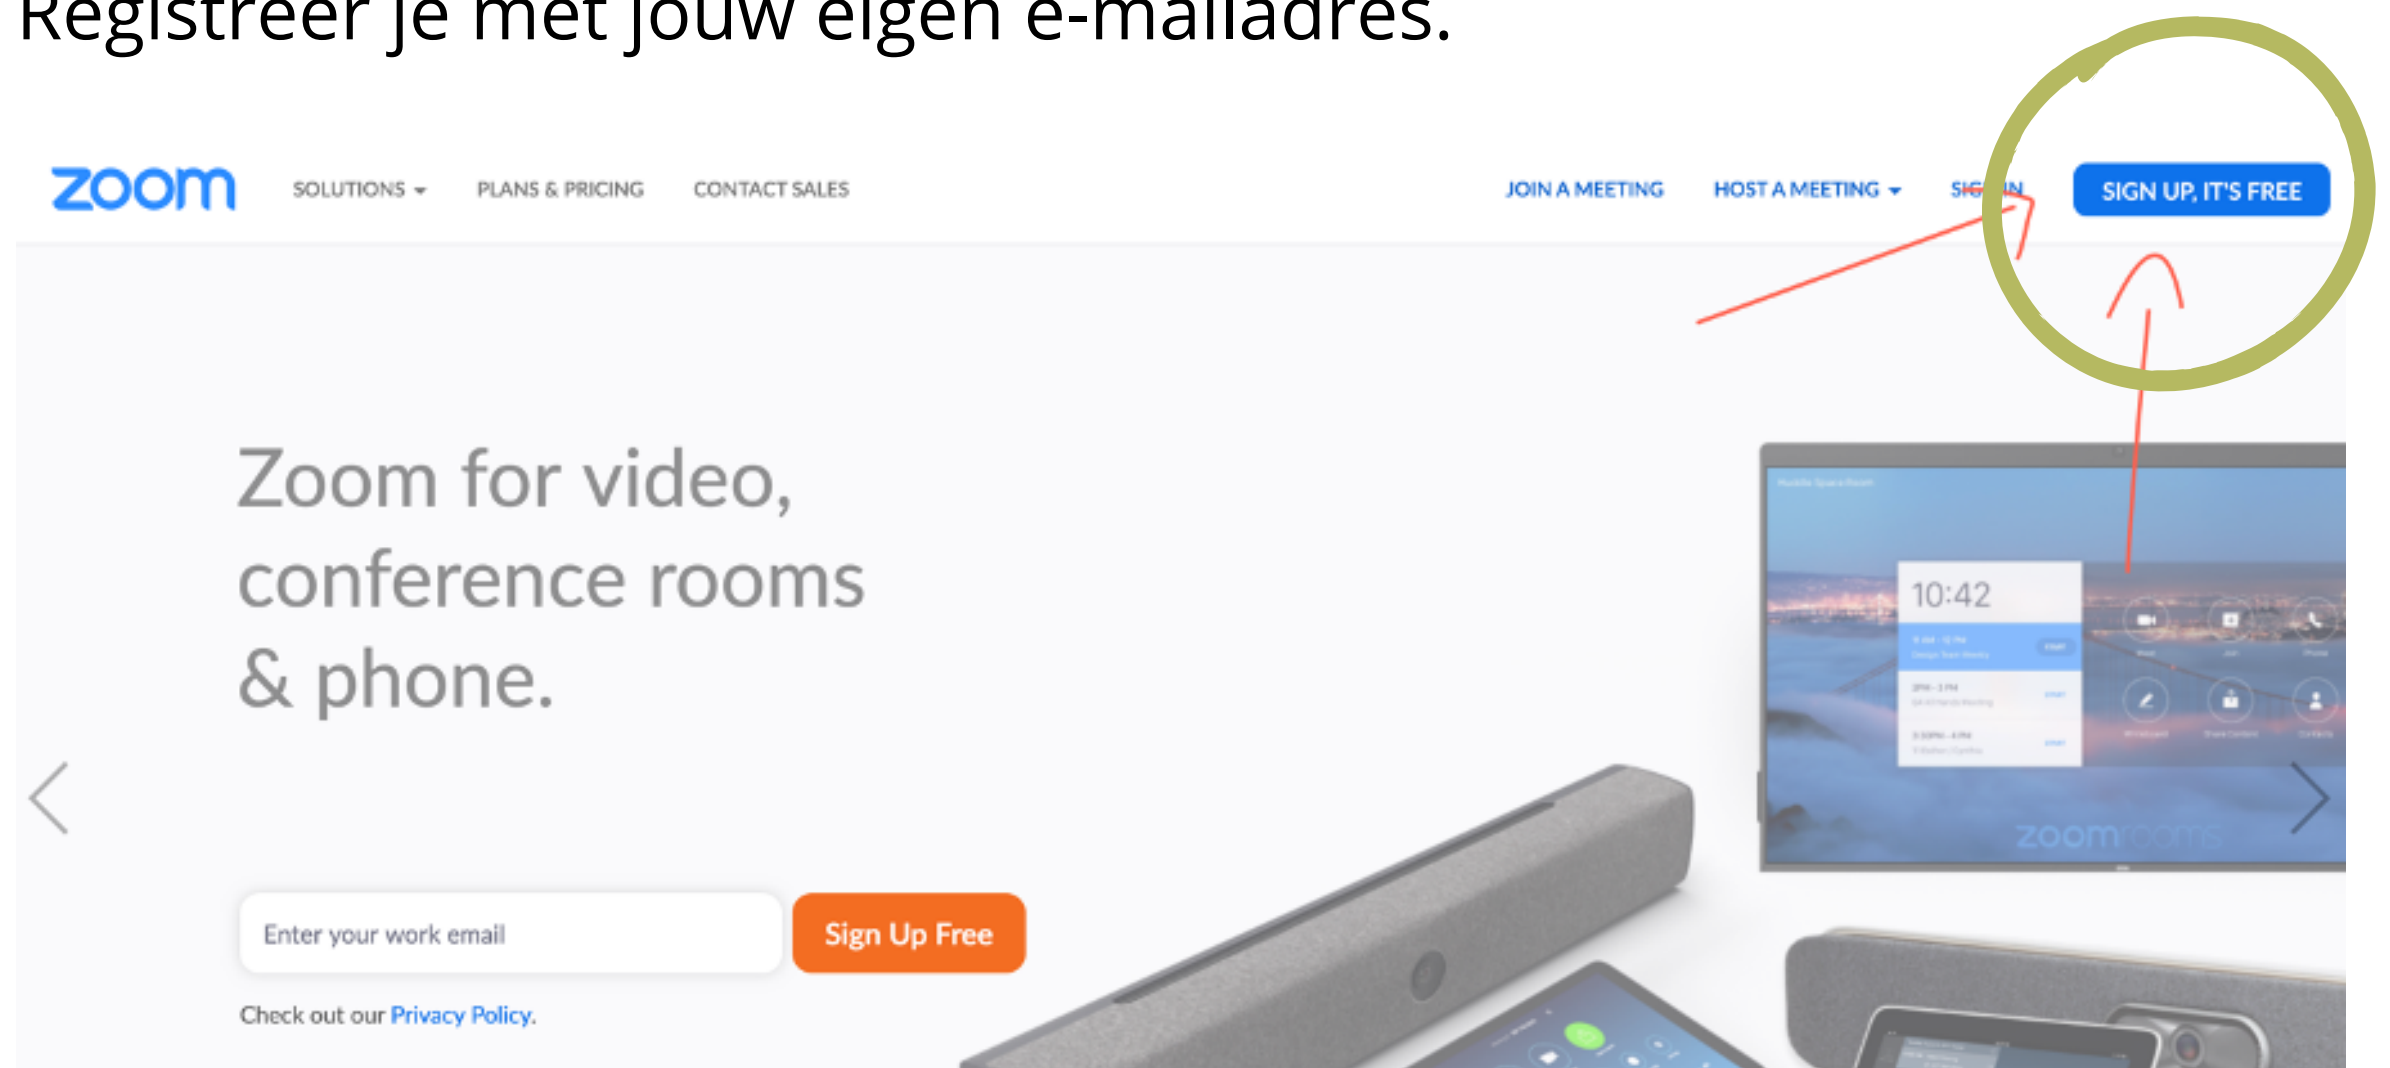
Registreer je met jouw eigen e-mailadres.

zoom SOLUTIONS PLANS & PRICING CONTACT SALES JOIN A MEETING HOST A MEETING SIGN IN SIGN UP, IT'S FREE

Zoom for video, conference rooms & phone.

10:42

zoom rooms

Enter your work email

Sign Up Free

Check out our Privacy Policy.